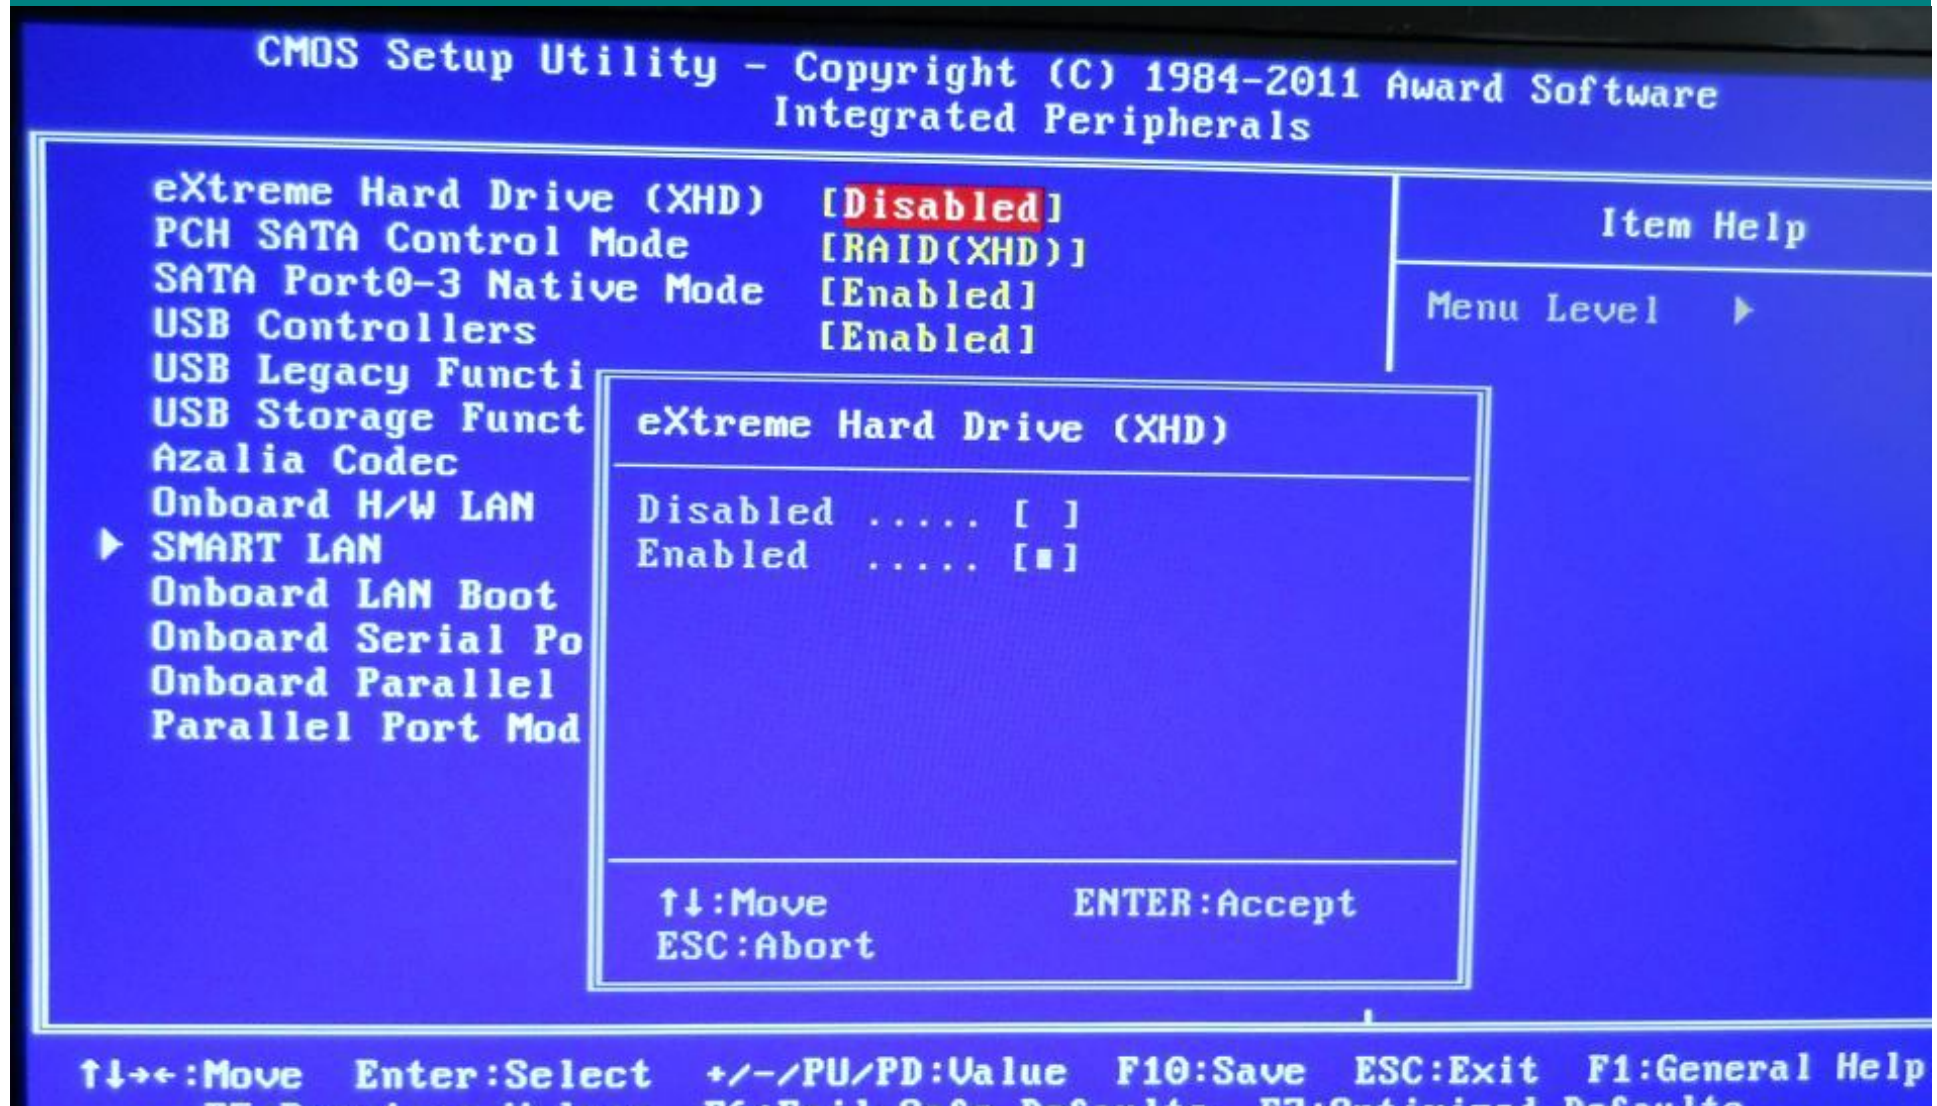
CMOS Setup Utility - Copyright (C) 1984-2011 Award Software
Integrated Peripherals

eXtreme Hard Drive (XHD) [Disabled]
PCH SATA Control Mode [RAID(XHD)]
SATA Port0-3 Native Mode [Enabled]
USB Controllers [Enabled]
USB Legacy Functi
USB Storage Funct
Azalia Codec
Onboard H/W LAN
▶ SMART LAN
Onboard LAN Boot
Onboard Serial Po
Onboard Parallel
Parallel Port Mod

Item Help

Menu Level ▶

eXtreme Hard Drive (XHD)

Disabled ..... [ ]
Enabled ..... [■]

↑↓:Move ENTER:Accept
ESC:Abort

↑↓→←:Move Enter:Select +/-/PU/PD:Value F10:Save ESC:Exit F1:General Help
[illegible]